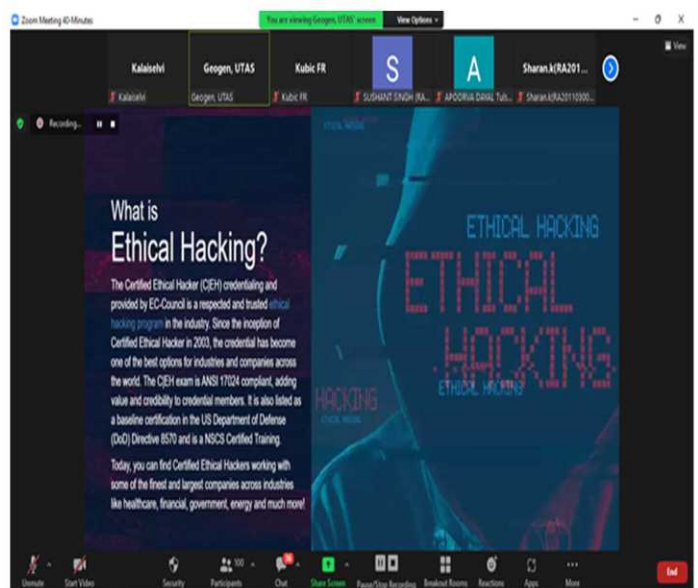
Zoom Meeting 40-Minutes

You are viewing Geogen, UTAS' screen

View Options

View

Kalaiselvi
Kalaiselvi

Geogen, UTAS
Geogen, UTAS

Kubic FR
Kubic FR

S
SUSHANT SINGH (RA...

A
APOORVA DAYAL Tub...

Sharan.k(RA201...
Sharan.k(RA20110300...

Recording...

What is
Ethical Hacking?

The Certified Ethical Hacker (CEH) credentialing and provided by EC-Council is a respected and trusted ethical hacking program in the industry. Since the inception of Certified Ethical Hacker in 2003, the credential has become one of the best options for industries and companies across the world. The CEH exam is ANSI 17024 compliant, adding value and credibility to credential members. It is also listed as a baseline certification in the US Department of Defense (DoD) Directive 8570 and is a NSCS Certified Training.

Today, you can find Certified Ethical Hackers working with some of the finest and largest companies across industries like healthcare, financial, government, energy and much more!

ETHICAL HACKING

ETHICAL HACKING

ETHICAL HACKING

HACKING

Unmute
Start Video
Security
Participants 100
Chat
Share Screen
Pause/Stop Recording
Breakout Rooms
Reactions
Apps
More
End